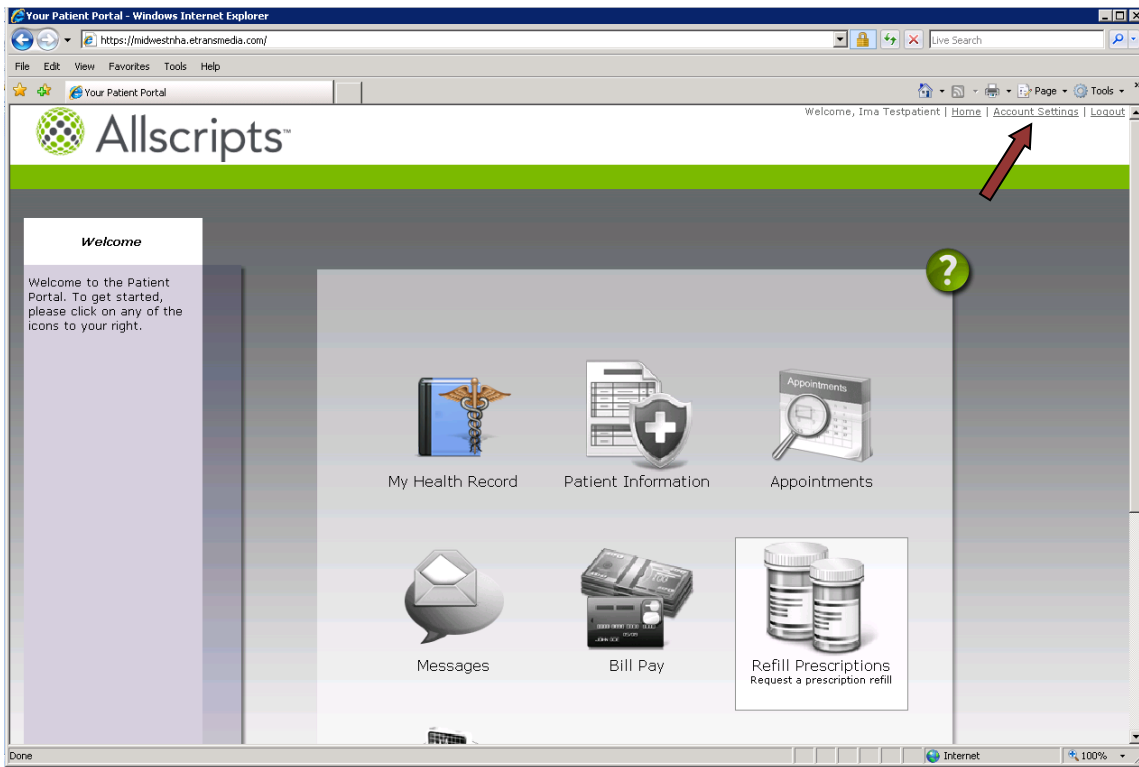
Your Patient Portal - Windows Internet Explorer

https://midwestnha.etransmedia.com/

Live Search

File Edit View Favorites Tools Help

Your Patient Portal

Page Tools

Welcome, Ima Testpatient | Home | Account Settings | Logout

Allscripts™

Welcome

Welcome to the Patient Portal. To get started, please click on any of the icons to your right.

?

My Health Record

Patient Information

Appointments

Appointments

Messages

Bill Pay

Refill Prescriptions
Request a prescription refill

Done

Internet

100%